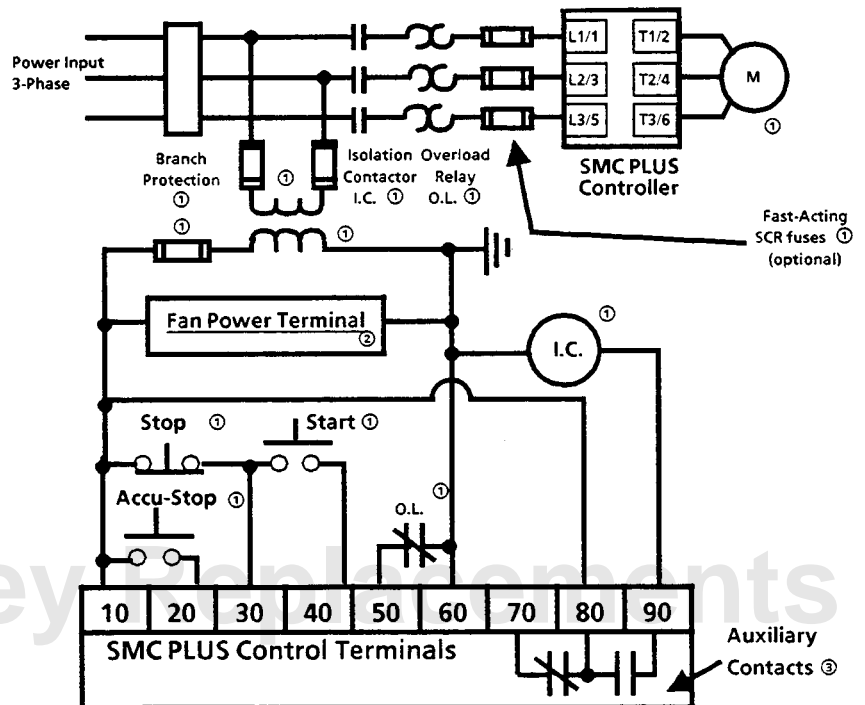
Power Input 3-Phase

L1/1
L2/3
L3/5
T1/2
T2/4
T3/6
M
①

Branch Protection ①

①

Isolation Contactor I.C. ①

Overload Relay O.L. ①

SMC PLUS Controller

①

①

Fast-Acting SCR fuses ① (optional)

Fan Power Terminal ②

①

I.C.

Stop ①

Start ①

Accu-Stop ①

O.L.

①

ey Replacements

| 10 | 20 | 30 | 40 | 50 | 60 | 70 | 80 | 90 |
|---|---|---|---|---|---|---|---|---|

SMC PLUS Control Terminals

Auxiliary Contacts ③